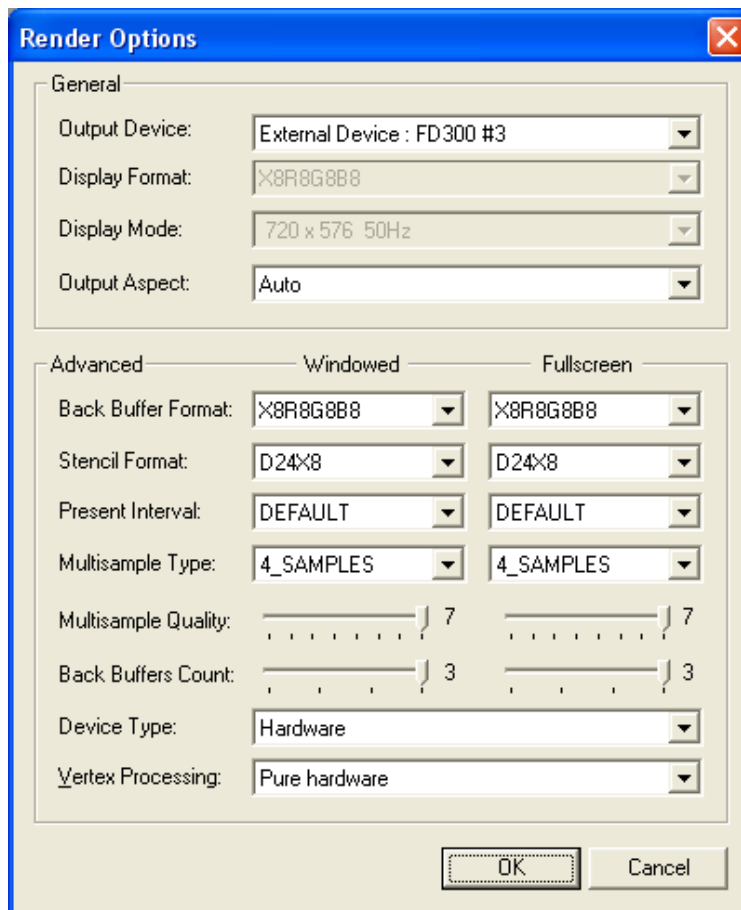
Render Options

General

Output Device: External Device : FD300 #3

Display Format: X8R8G8B8

Display Mode: 720 x 576 50Hz

Output Aspect: Auto

Advanced Windowed Fullscreen

Back Buffer Format: X8R8G8B8 X8R8G8B8

Stencil Format: D24X8 D24X8

Present Interval: DEFAULT DEFAULT

Multisample Type: 4_SAMPLES 4_SAMPLES

Multisample Quality: 7 7

Back Buffers Count: 3 3

Device Type: Hardware

Vertex Processing: Pure hardware

OK Cancel